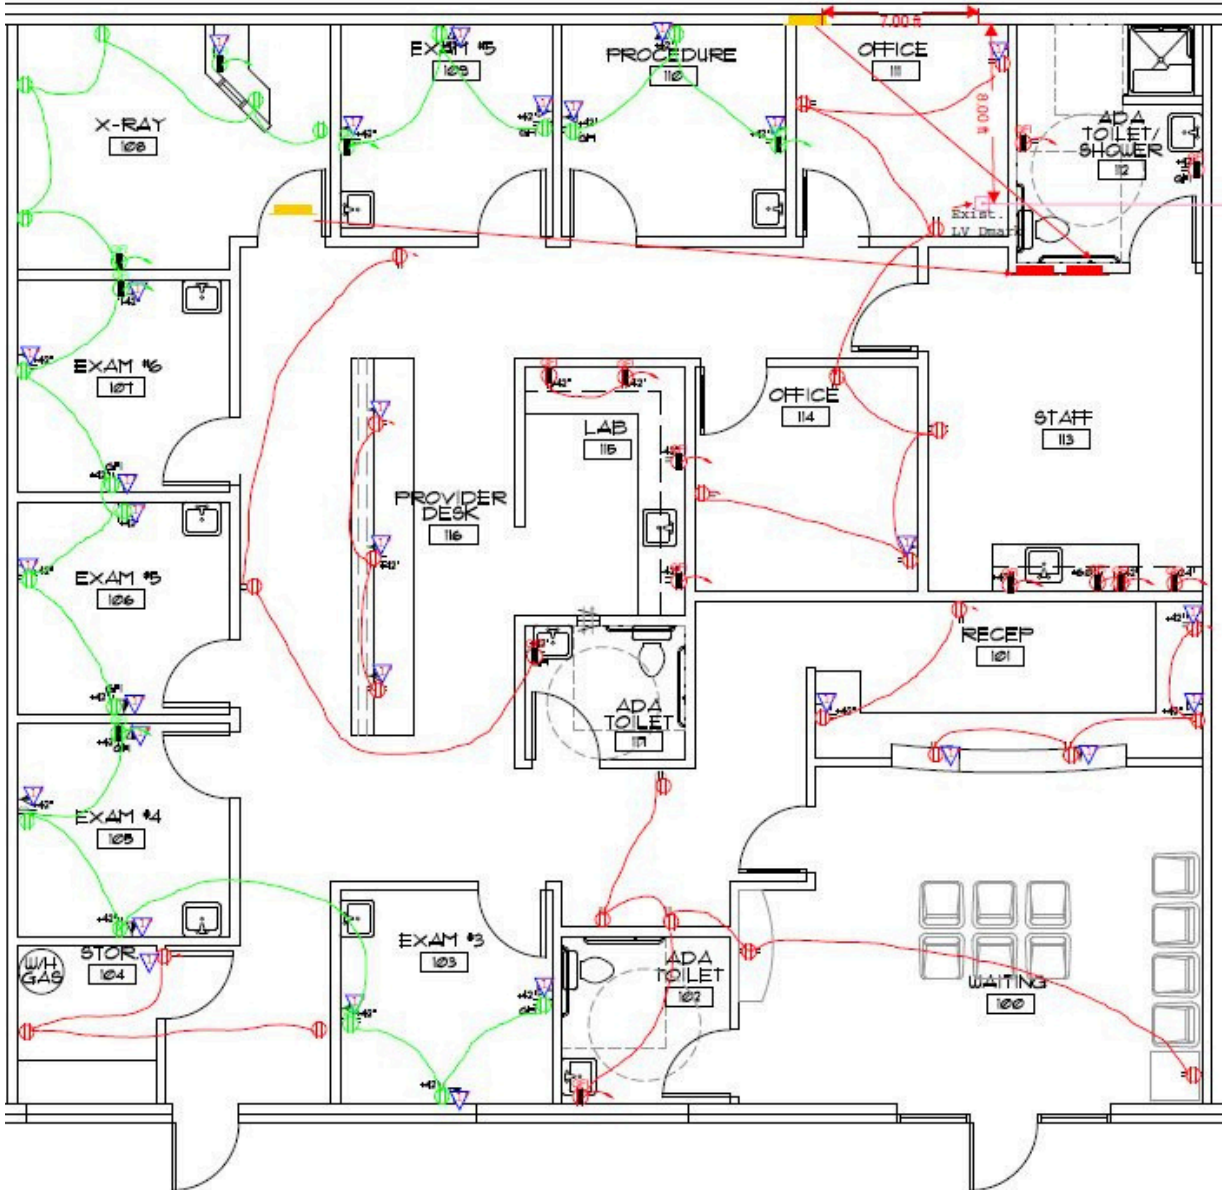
7.00 ft

8.00 ft

X-RAY
108

EXAM #5
109

PROCEDURE
110

OFFICE
111

ADA TOILET/ SHOWER
112

Exist. LV Dmark

EXAM #6
107

LAB
115

OFFICE
114

STAFF
113

PROVIDER DESK
116

EXAM #5
106

RECEP
101

ADA TOILET
117

EXAM #4
105

EXAM #3
103

ADA TOILET
102

WAITING
100

W/H GAS

STOR.
104

+42"